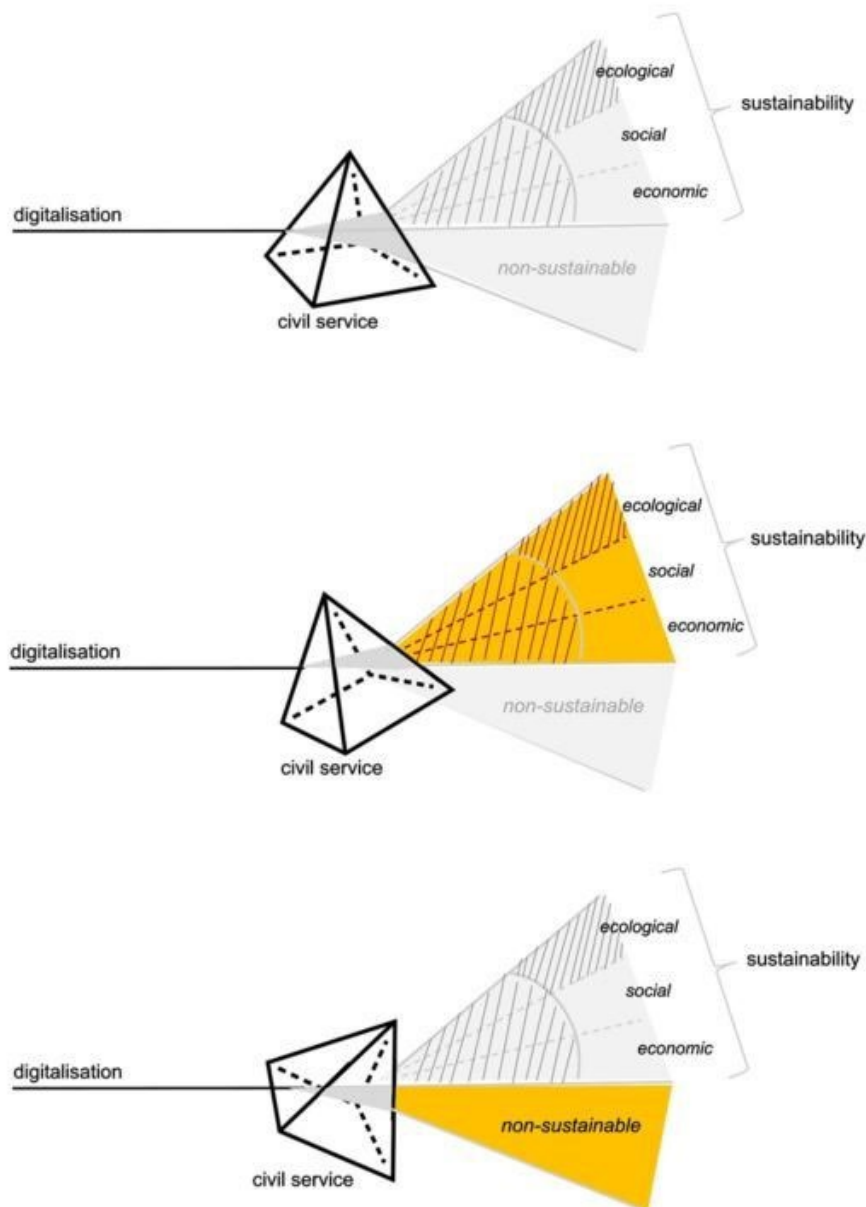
ecological
sustainability
social
economic
digitalisation
non-sustainable
civil service

ecological
sustainability
social
economic
digitalisation
non-sustainable
civil service

ecological
sustainability
social
economic
digitalisation
non-sustainable
civil service